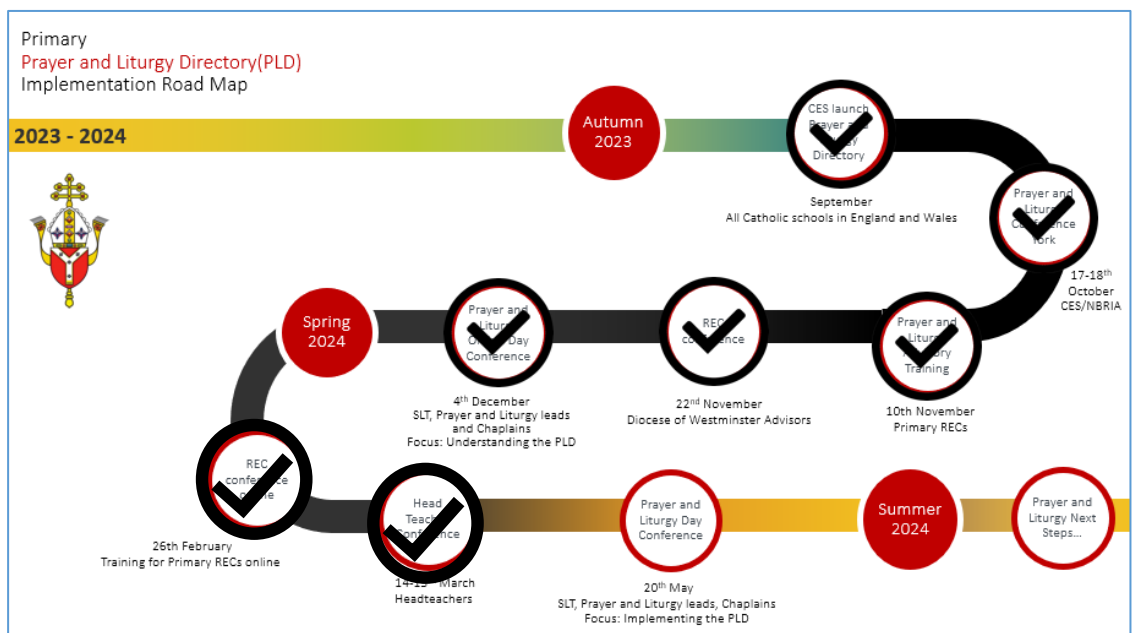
Primary
Prayer and Liturgy Directory(PLD)
Implementation Road Map

2023 - 2024

Autumn 2023

CES launch Prayer and Liturgy Directory

September
All Catholic schools in England and Wales

Prayer and Liturgy Conference York

17-18$^{th}$ October
CES/NBRIA

Prayer and Liturgy Training

10th November
Primary RECs

REC conference

22$^{nd}$ November
Diocese of Westminster Advisors

Prayer and Liturgy Day Conference

4$^{th}$ December
SLT, Prayer and Liturgy leads and Chaplains
Focus: Understanding the PLD

Spring 2024

REC conference online

26th February
Training for Primary RECs online

Head Teacher Conference

14-15 March
Headteachers

Prayer and Liturgy Day Conference

20$^{th}$ May
SLT, Prayer and Liturgy leads, Chaplains
Focus: Implementing the PLD

Summer 2024

Prayer and Liturgy Next Steps...